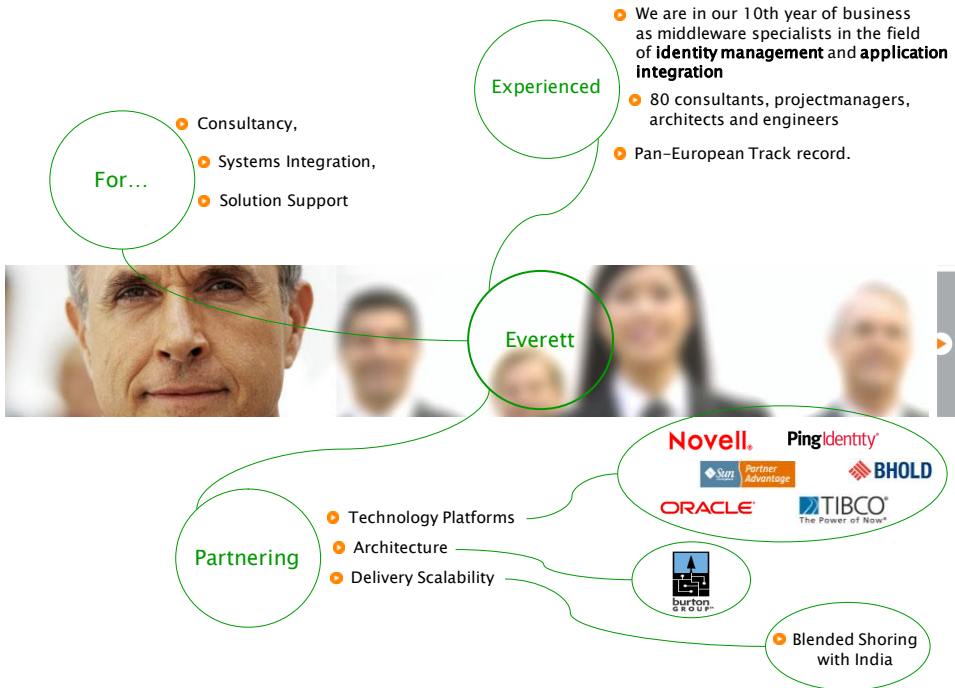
Experienced

We are in our 10th year of business as middleware specialists in the field of **identity management** and **application integration**

80 consultants, projectmanagers, architects and engineers

Pan-European Track record.

For…

Consultancy,

Systems Integration,

Solution Support

Everett

Novell

PingIdentity

Sun Partner Advantage

BHOLD

ORACLE

TIBCO The Power of Now

Partnering

Technology Platforms

Architecture

Delivery Scalability

burton GROUP

Blended Shoring with India